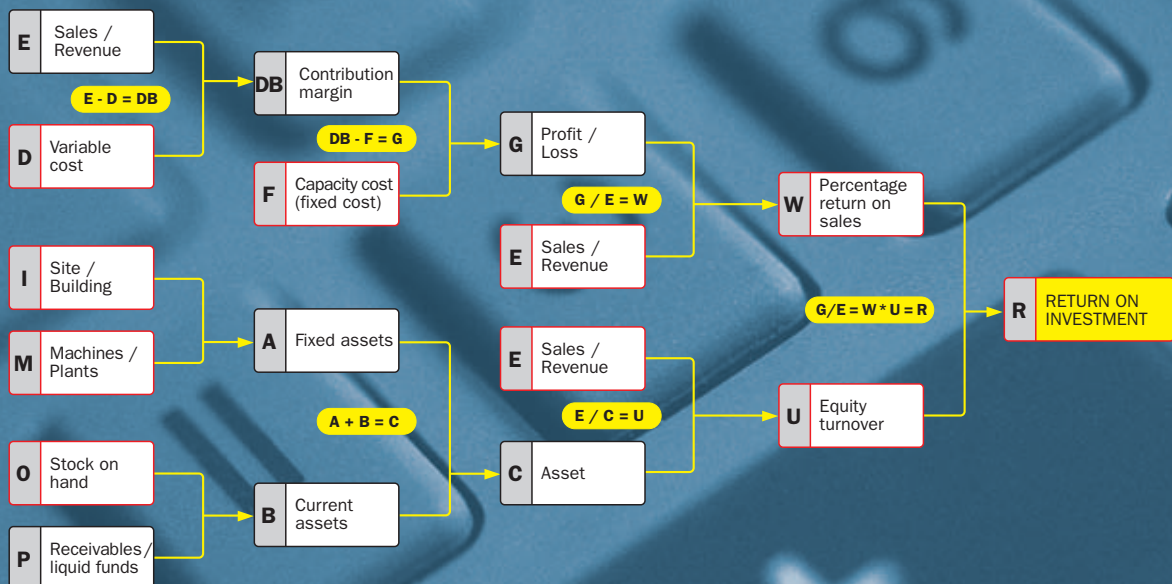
E Sales / Revenue

E - D = DB

D Variable cost

DB Contribution margin

DB - F = G

F Capacity cost (fixed cost)

G Profit / Loss

G / E = W

E Sales / Revenue

W Percentage return on sales

G/E = W * U = R

R RETURN ON INVESTMENT

I Site / Building

M Machines / Plants

A Fixed assets

A + B = C

O Stock on hand

P Receivables / liquid funds

B Current assets

E Sales / Revenue

E / C = U

C Asset

U Equity turnover